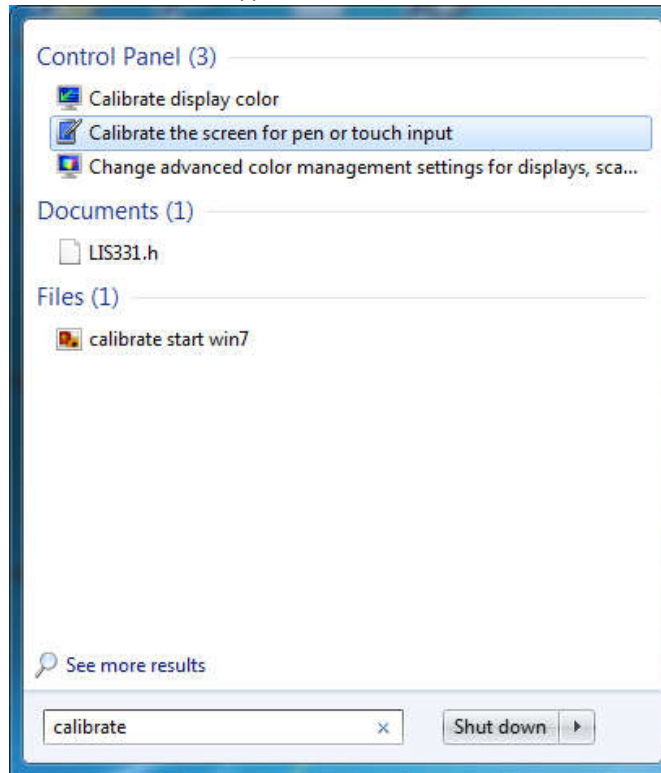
Control Panel (3)

Calibrate display color

Calibrate the screen for pen or touch input

Change advanced color management settings for displays, sca...

Documents (1)

LIS331.h

Files (1)

calibrate start win7

See more results

calibrate

×

Shut down